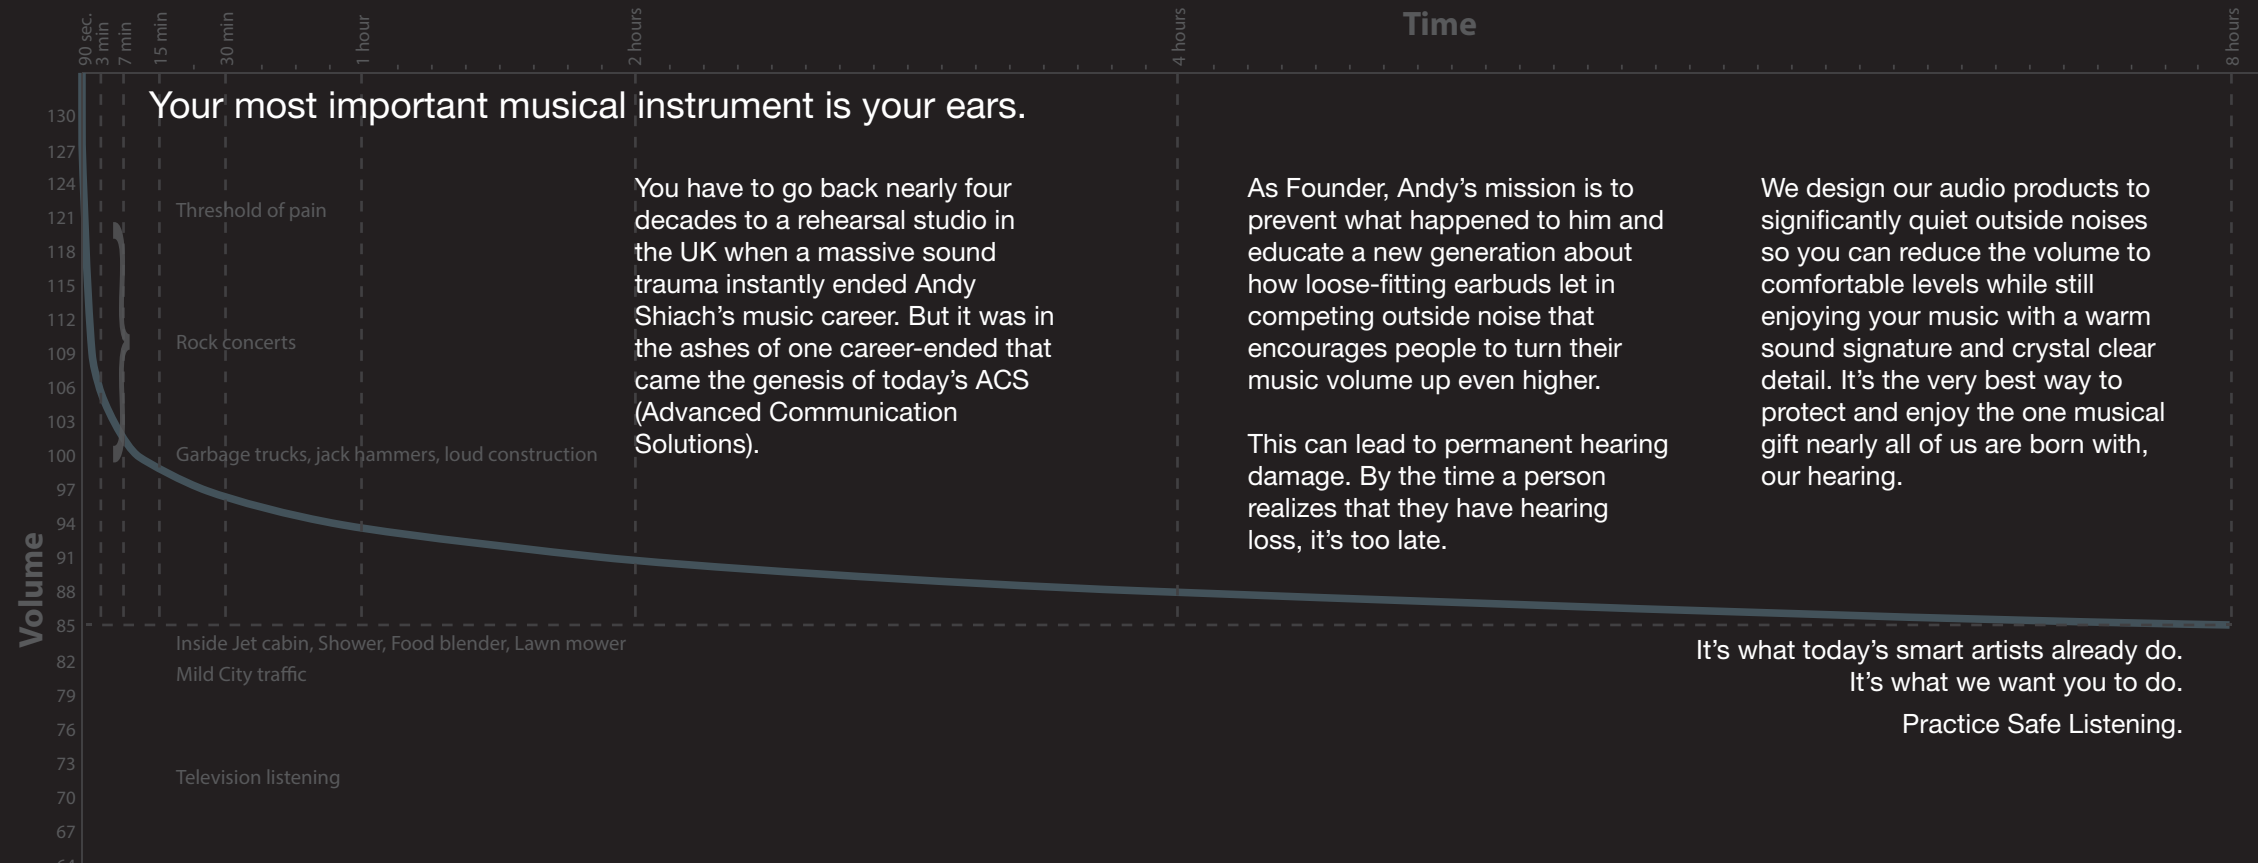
Time

90 sec. 3 min 7 min 15 min 30 min 1 hour 2 hours 4 hours 8 hours

Your most important musical instrument is your ears.

130
127
124
121
118
115
112
109
106
103
100
97
94
91
88
85
82
79
76
73
70
67

Volume

Threshold of pain

Rock concerts

Garbage trucks, jack hammers, loud construction

Inside Jet cabin, Shower, Food blender, Lawn mower
Mild City traffic

Television listening

You have to go back nearly four decades to a rehearsal studio in the UK when a massive sound trauma instantly ended Andy Shiach's music career. But it was in the ashes of one career-ended that came the genesis of today's ACS (Advanced Communication Solutions).

As Founder, Andy's mission is to prevent what happened to him and educate a new generation about how loose-fitting earbuds let in competing outside noise that encourages people to turn their music volume up even higher.

This can lead to permanent hearing damage. By the time a person realizes that they have hearing loss, it's too late.

We design our audio products to significantly quiet outside noises so you can reduce the volume to comfortable levels while still enjoying your music with a warm sound signature and crystal clear detail. It's the very best way to protect and enjoy the one musical gift nearly all of us are born with, our hearing.

It's what today's smart artists already do.
It's what we want you to do.

Practice Safe Listening.